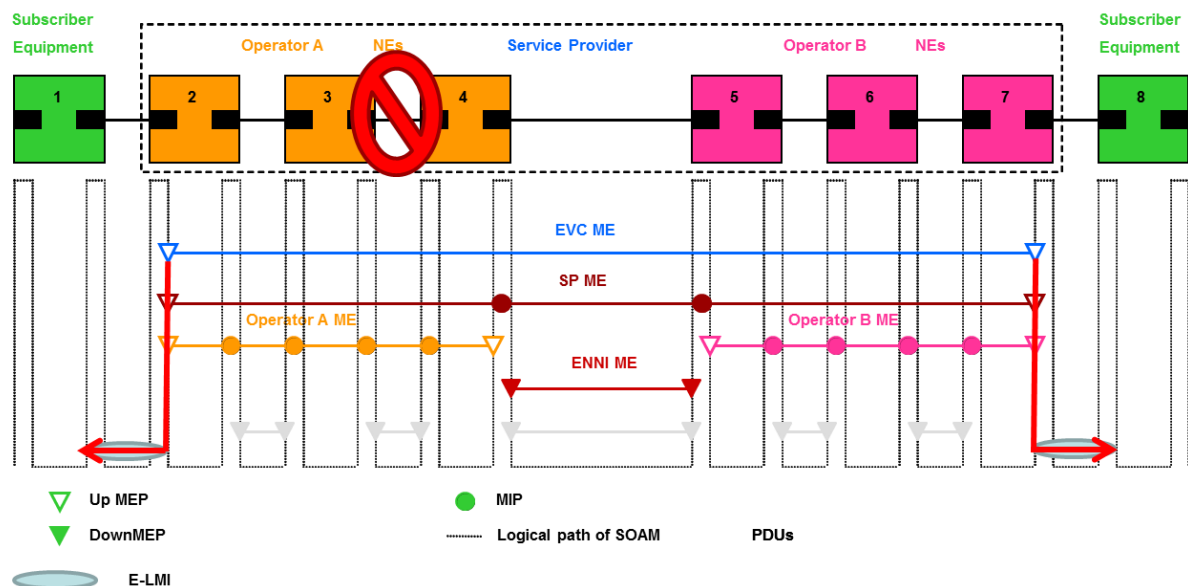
Subscriber Equipment

Operator A NEs

Service Provider

Operator B NEs

Subscriber Equipment

1

2

3

4

5

6

7

8

EVC ME

SP ME

Operator A ME

Operator B ME

ENNI ME

Up MEP

DownMEP

E-LMI

MIP

Logical path of SOAM PDUs